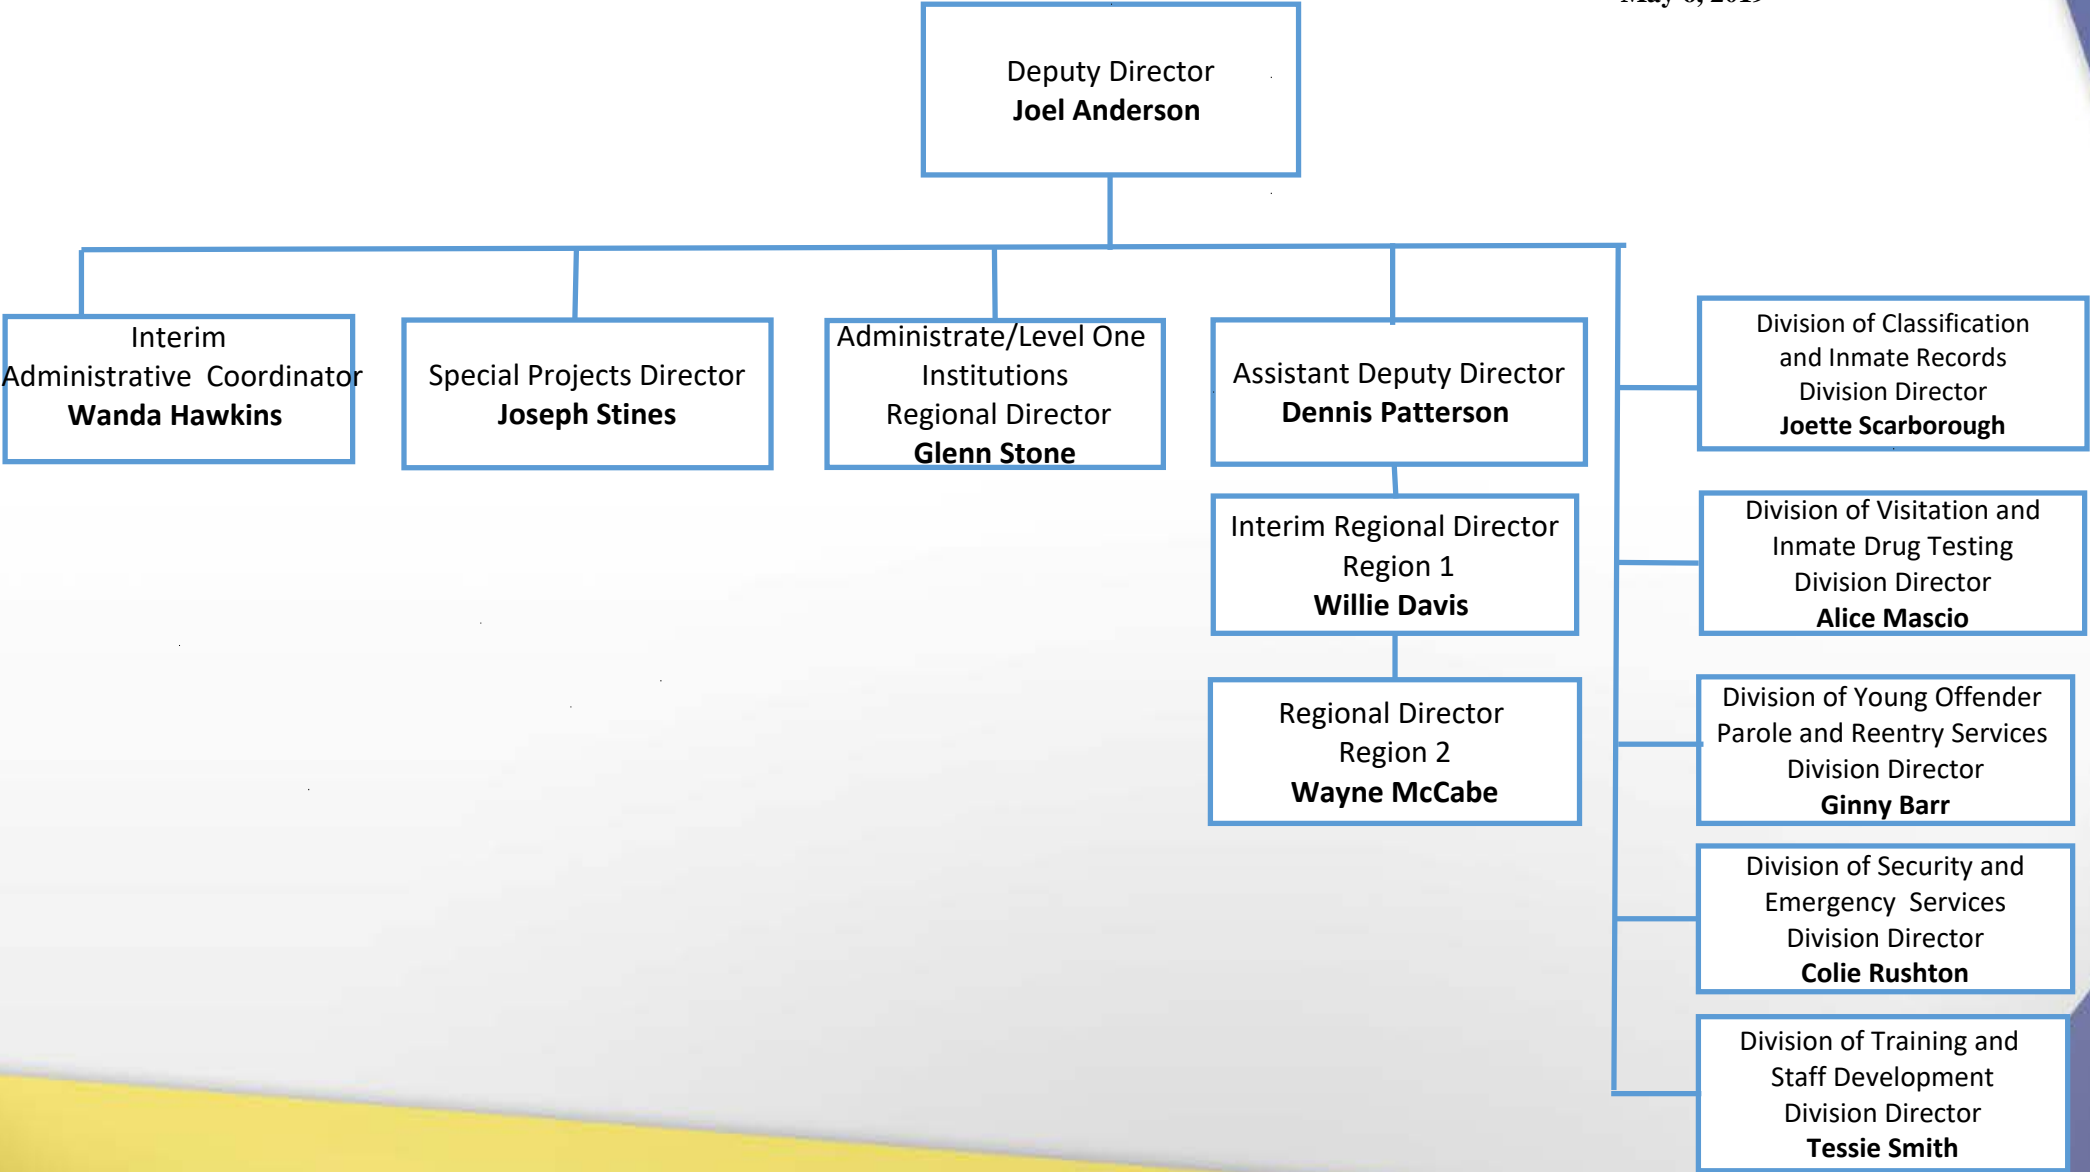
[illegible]

Deputy Director
**Joel Anderson**

Interim Administrative Coordinator
**Wanda Hawkins**

Special Projects Director
**Joseph Stines**

Administrate/Level One Institutions Regional Director
**Glenn Stone**

Assistant Deputy Director
**Dennis Patterson**

Interim Regional Director Region 1
**Willie Davis**

Regional Director Region 2
**Wayne McCabe**

Division of Classification and Inmate Records Division Director
**Joette Scarborough**

Division of Visitation and Inmate Drug Testing Division Director
**Alice Mascio**

Division of Young Offender Parole and Reentry Services Division Director
**Ginny Barr**

Division of Security and Emergency Services Division Director
**Colie Rushton**

Division of Training and Staff Development Division Director
**Tessie Smith**